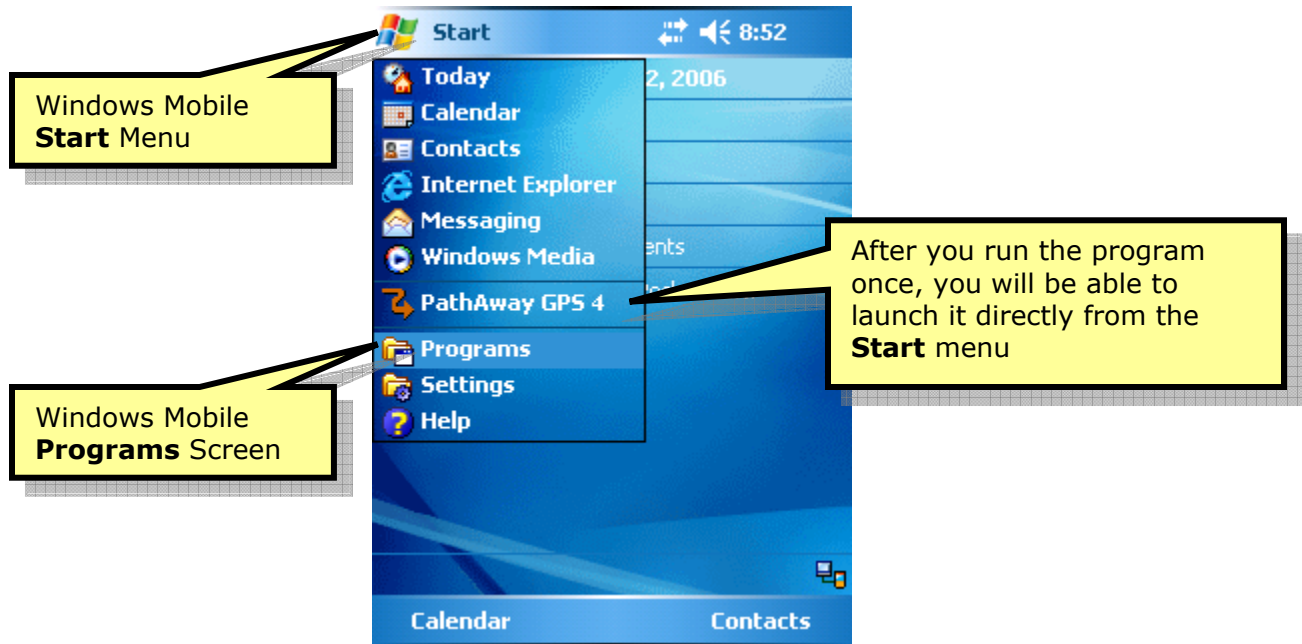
Windows Mobile **Start** Menu

Start 8:52

Today

Calendar

Contacts

Internet Explorer

Messaging

Windows Media

PathAway GPS 4

Programs

Settings

Help

2, 2006

ents

After you run the program once, you will be able to launch it directly from the **Start** menu

Windows Mobile **Programs** Screen

Calendar

Contacts